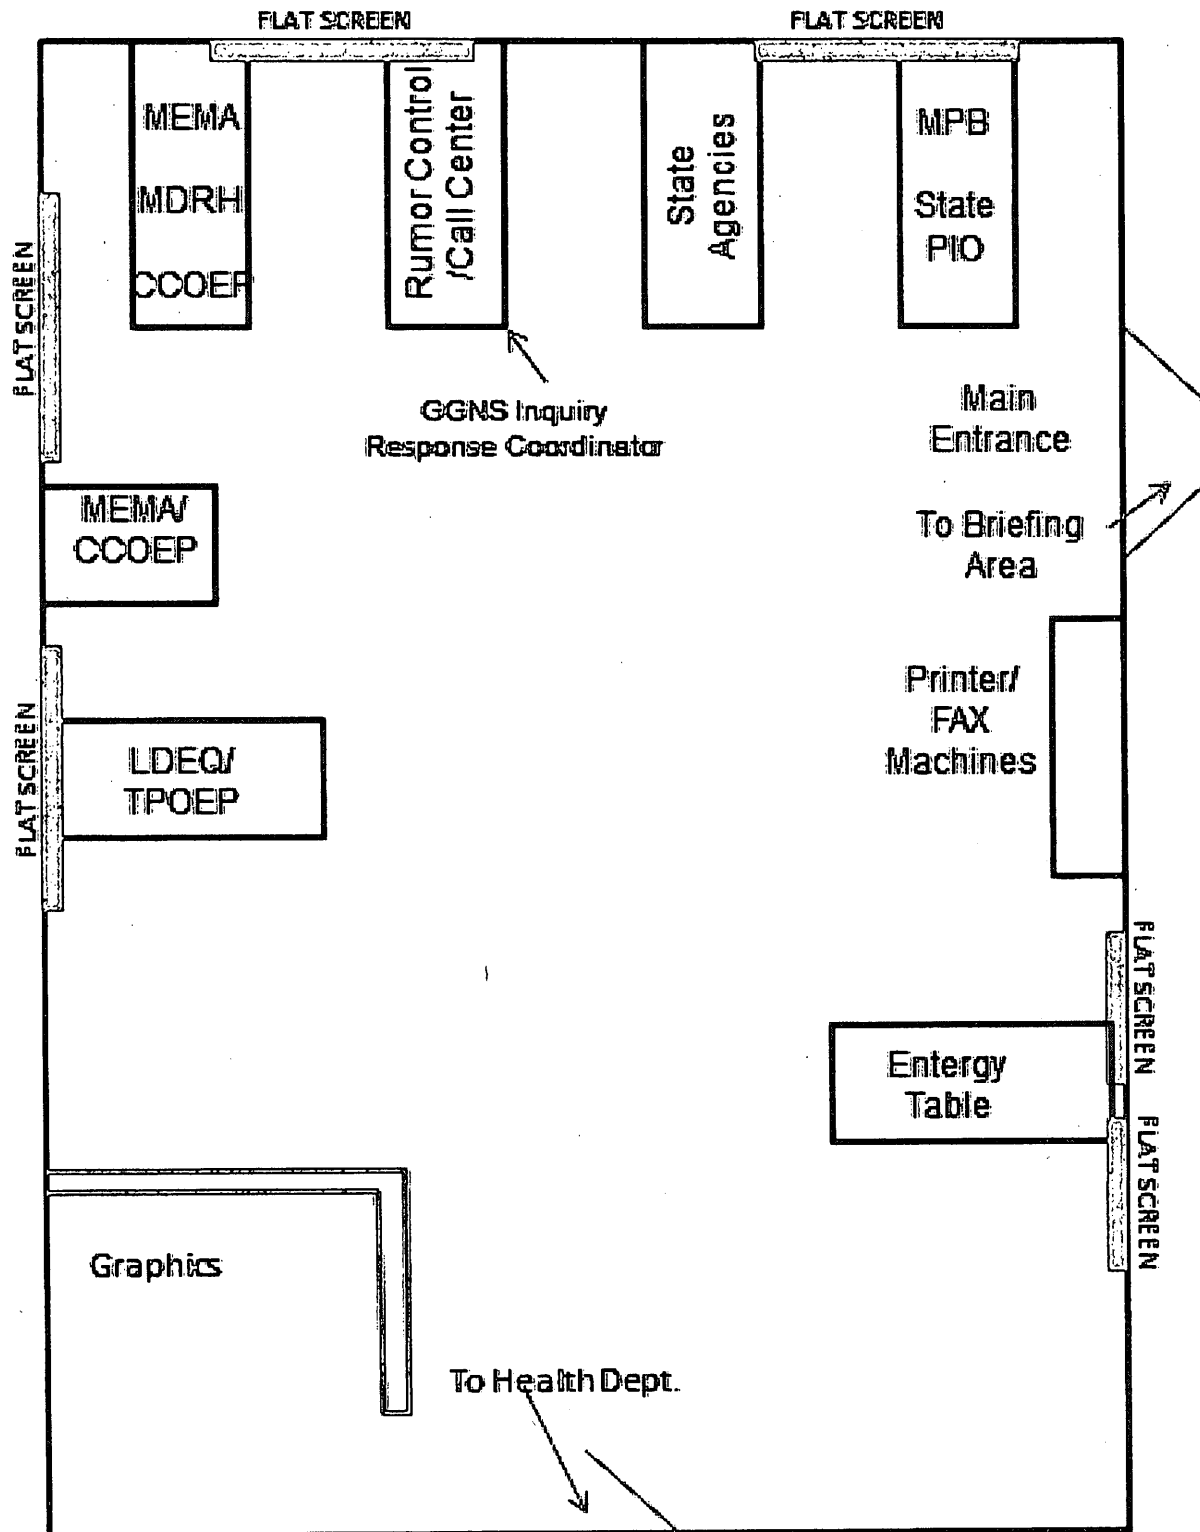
FLAT SCREEN

FLAT SCREEN

MEMA
MDRH
CCOEP

Rumor Control /Call Center

State Agencies

MPB
State PIO

FLAT SCREEN

GGNS Inquiry Response Coordinator

Main Entrance

To Briefing Area

MEMA/ CCOEP

Printer/ FAX Machines

FLAT SCREEN

LDEQ/ TPOEP

FLAT SCREEN

Entergy Table

FLAT SCREEN

Graphics

To Health Dept.